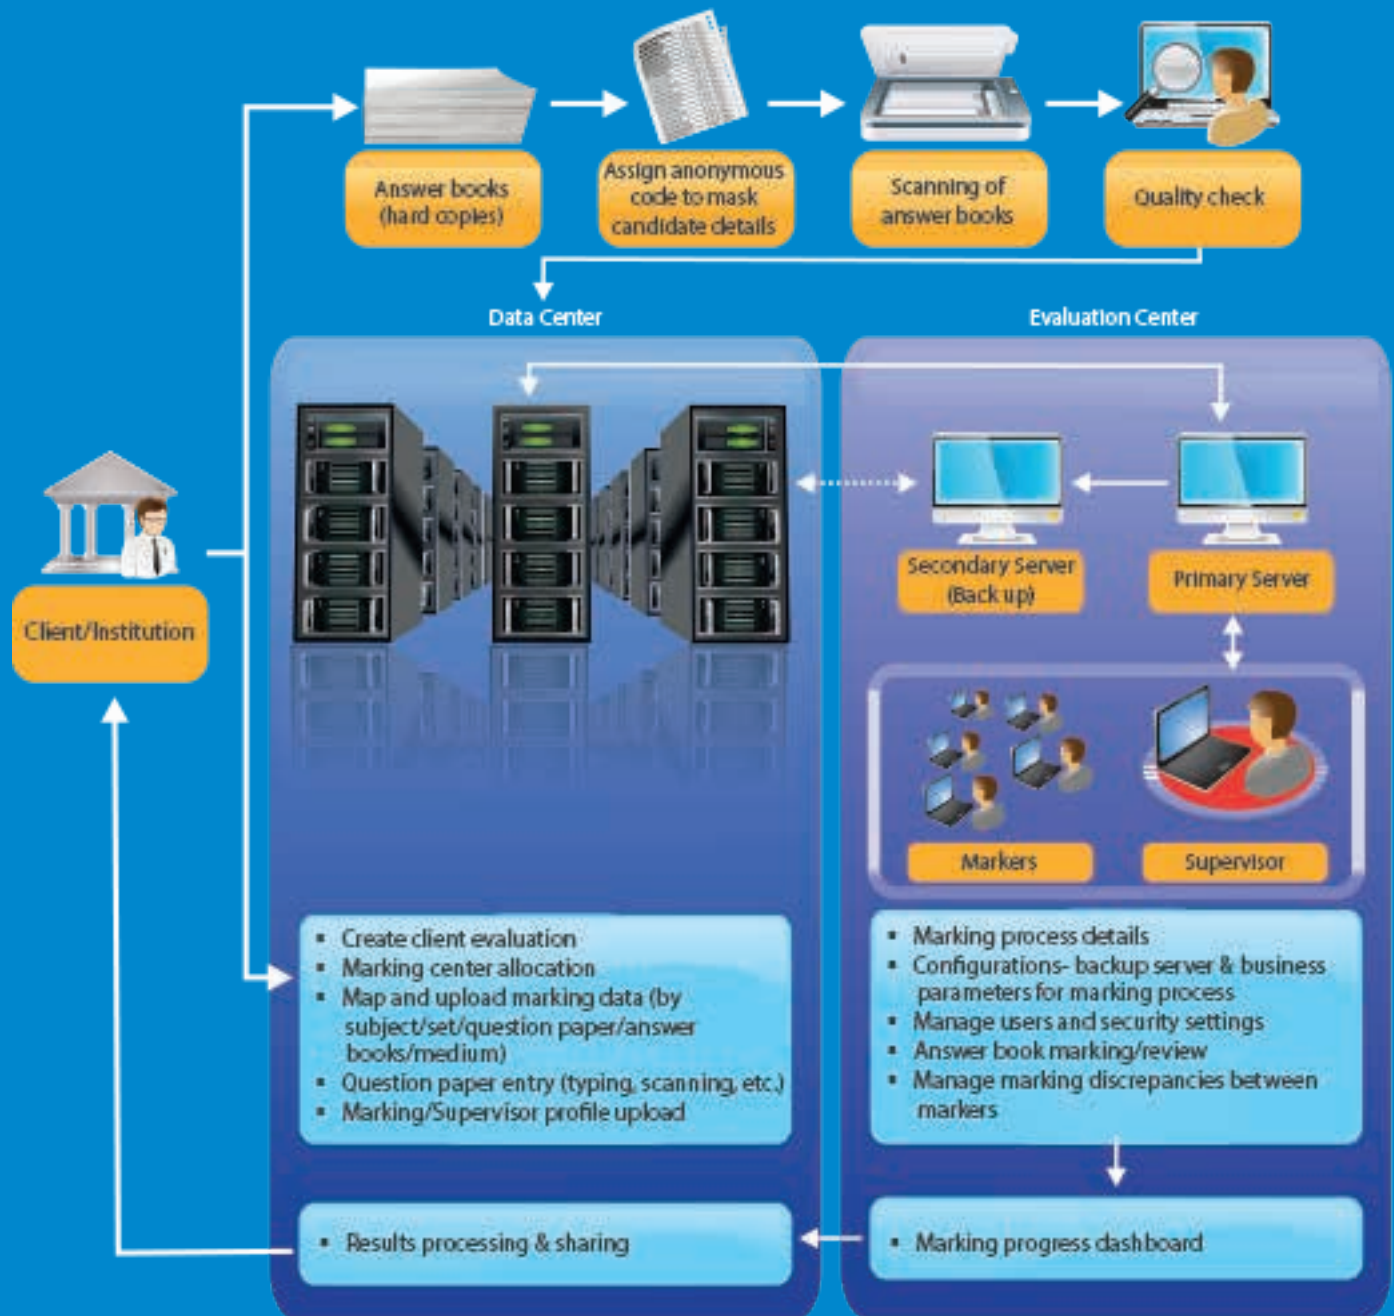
Answer books (hard copies)

Assign anonymous code to mask candidate details

Scanning of answer books

Quality check

Data Center

Evaluation Center

Client/Institution

Secondary Server (Back up)

Primary Server

Markers

Supervisor

- Create client evaluation
- Marking center allocation
- Map and upload marking data (by subject/set/question paper/answer books/medium)
- Question paper entry (typing, scanning, etc.)
- Marking/Supervisor profile upload

- Marking process details
- Configurations- backup server & business parameters for marking process
- Manage users and security settings
- Answer book marking/review
- Manage marking discrepancies between markers

- Results processing & sharing

- Marking progress dashboard